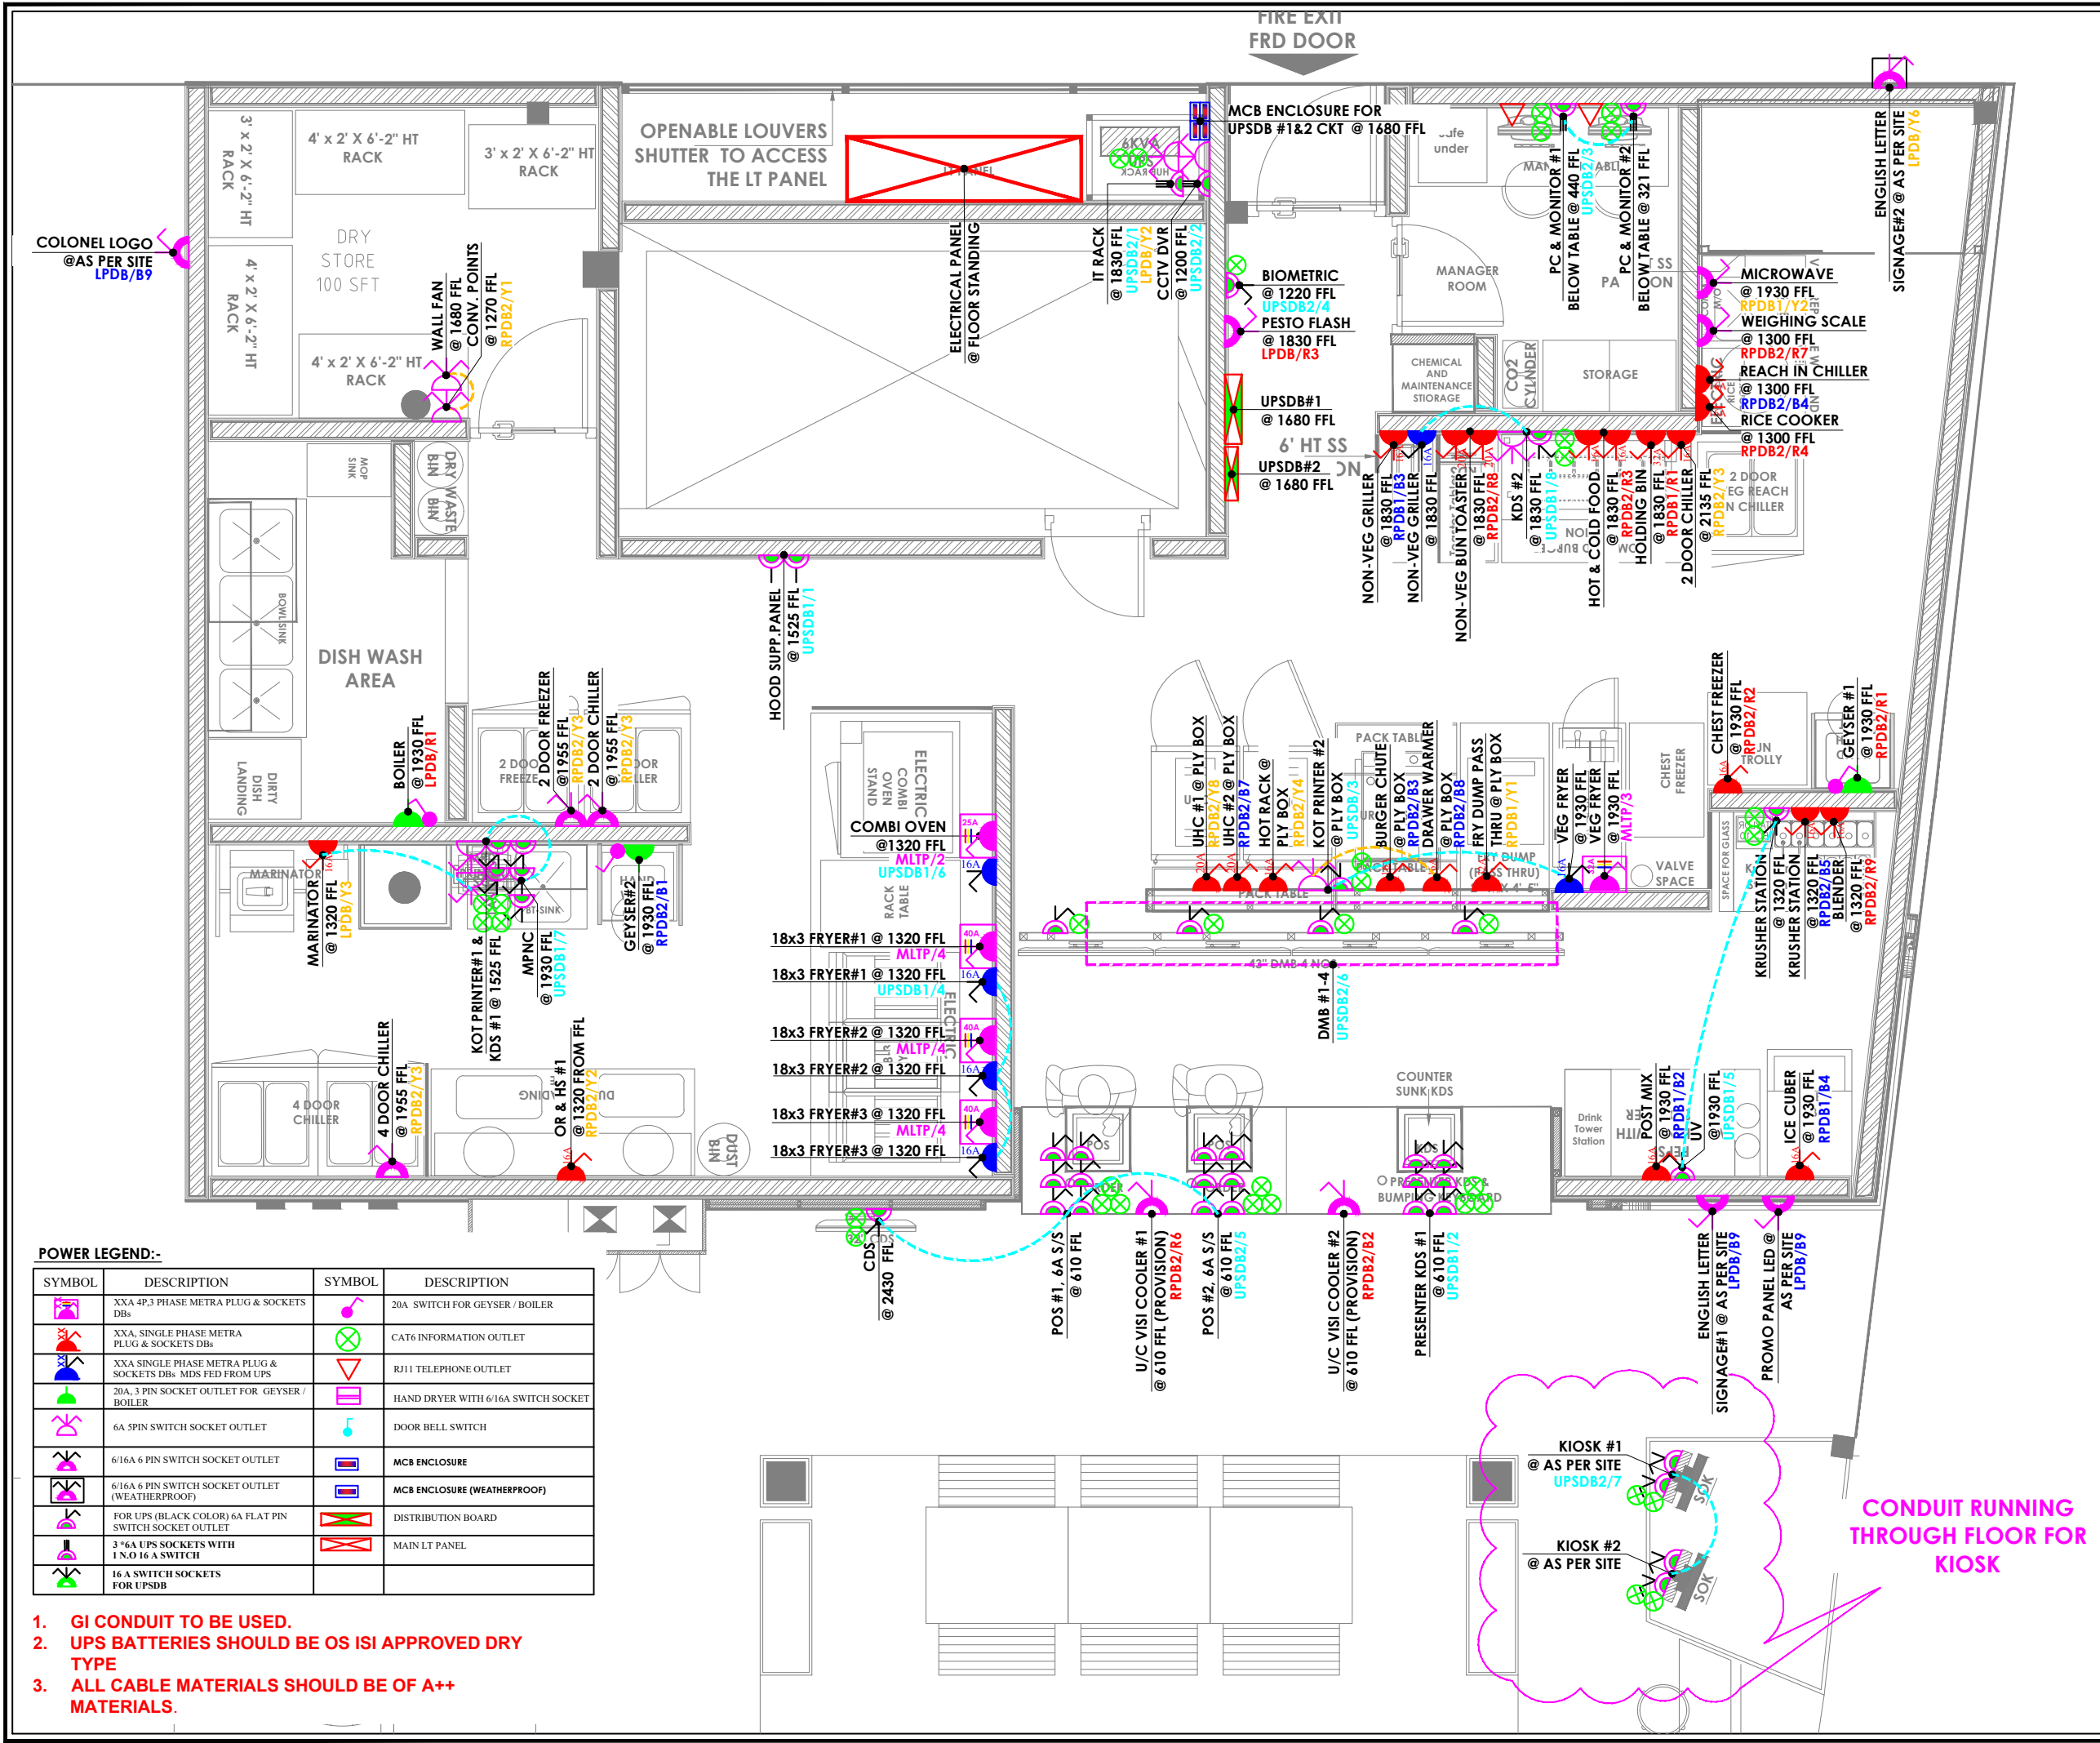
FIRE EXIT
FRD DOOR

3' x 2' X 6'-2" HT RACK
4' x 2' X 6'-2" HT RACK
3' x 2' X 6'-2" HT RACK
4' x 2' X 6'-2" HT RACK
4' x 2' X 6'-2" HT RACK
DRY STORE 100 SFT

OPENABLE LOUVERS SHUTTER TO ACCESS THE LT PANEL

COLONEL LOGO @AS PER SITE LPDB/B9

WALL FAN @ 1680 FFL
CONV. POINTS @ 1270 FFL RPDB2/Y1

ELECTRICAL PANEL @ FLOOR STANDING

IT RACK @ 1830 FFL UPSDB2/1 LPDB/Y2
CCTV DVR @ 1200 FFL UPSDB2/2

MCB ENCLOSURE FOR UPSDB #1&2 CKT @ 1680 FFL

BIOMETRIC @ 1220 FFL UPSDB2/4
PESTO FLASH @ 1830 FFL LPDB/R3
UPSDB#1 @ 1680 FFL
6' HT SS
UPSDB#2 @ 1680 FFL

MANAGER ROOM
PC & MONITOR #1 BELOW TABLE @ 440 FFL UPSDB2/3
PC & MONITOR #2 BELOW TABLE @ 321 FFL
CHEMICAL AND MAINTENANCE STORAGE
CO2 CYLINDER
STORAGE

ENGLISH LETTER SIGNAGE#2 @ AS PER SITE LPDB/Y6

MICROWAVE @ 1930 FFL RPDB1/Y2
WEIGHING SCALE @ 1300 FFL RPDB2/R7
REACH IN CHILLER @ 1300 FFL RPDB2/B4
RICE COOKER @ 1300 FFL RPDB2/R4

NON-VEG GRILLER @ 1830 FFL RPDB1/B3
NON-VEG GRILLER @ 1830 FFL
NON-VEG BUN TOASTER @ 1830 FFL RPDB2/R8
KDS #2 @ 1830 FFL UPSDB1/8
HOT & COLD FOOD HOLDING BIN @ 1830 FFL RPDB2/R3
2 DOOR CHILLER @ 2135 FFL RPDB1/R1 RPDB2/Y3
2 DOOR REACH IN CHILLER

HOOD SUPP.PANEL @ 1525 FFL UPSDB1/1

MOP SINK
DRY BIN
WASTE BIN
BOWL SINK
DISH WASH AREA
DIRTY DISH LANDING
BOILER @ 1930 FFL LPDB/R1
2 DOOR FREEZER @1955 FFL RPDB2/Y3
2 DOOR CHILLER @ 1955 FFL RPDB2/Y3

MARINATOR @ 1320 FFL LPDB/Y3
KOT PRINTER#1 & KDS #1 @ 1525 FFL
MPNC @ 1930 FFL UPSDB1/7
GEYSER#2 @ 1930 FFL RPDB2/B1

ELECTRIC COMBI OVEN STAND
COMBI OVEN @1320 FFL MLTP/2 UPSDB1/6
RACK TABLE

18x3 FRYER#1 @ 1320 FFL MLTP/4
18x3 FRYER#1 @ 1320 FFL UPSDB1/4
18x3 FRYER#2 @ 1320 FFL MLTP/4
18x3 FRYER#2 @ 1320 FFL
18x3 FRYER#3 @ 1320 FFL MLTP/4
18x3 FRYER#3 @ 1320 FFL

4 DOOR CHILLER
4 DOOR CHILLER @ 1955 FFL RPDB2/Y3
OR & HS #1 @ 1320 FROM FFL RPDB2/Y2
DUST BIN

UHC #1 @ PLY BOX RPDB2/Y8
UHC #2 @ PLY BOX RPDB2/B7
HOT RACK @ PLY BOX RPDB2/Y4
KOT PRINTER #2 @ PLY BOX UPSDB/3
PACK TABLE
BURGER CHUTE @ PLY BOX RPDB2/B3
DRAWER WARMER @ PLY BOX RPDB2/B8
FRY DUMP PASS THRU @ PLY BOX RPDB1/Y1
VEG FRYER @ 1930 FFL
VEG FRYER @ 1930 FFL MLTP/3
FRY DUMP (PASS THRU)
PACK TABLE
CHEST FREEZER
VALVE SPACE
CHEST FREEZER @ 1930 FFL RPDB2/R2
TROLLY
GEYSER #1 @ 1930 FFL RPDB2/R1
SPACE FOR GLASS
KRUSHER STATION
KRUSHER STATION @ 1320 FFL RPDB2/B5
BLENDER @ 1320 FFL RPDB2/R9

43" DMB 4 NOS
DMB #1-4 UPSDB2/6

COUNTER SUNK KDS
POS
POS
PRESENTER KDS & BUMP BOARD
Drink Tower Station
POST MIX @ 1930 FFL RPDB1/B2
UV @1930 FFL UPSDB1/5
ICE CUBER @ 1930 FFL RPDB1/B4

CDS @ 2430 FFL
POS #1, 6A S/S @ 610 FFL
U/C VISI COOLER #1 @ 610 FFL (PROVISION) RPDB2/R6
POS #2, 6A S/S @ 610 FFL UPSDB2/5
U/C VISI COOLER #2 @ 610 FFL (PROVISION) RPDB2/B2
PRESENTER KDS #1 @ 610 FFL UPSDB1/2
ENGLISH LETTER SIGNAGE#1 @ AS PER SITE LPDB/B9
PROMO PANEL LED @ AS PER SITE LPDB/B9

KIOSK #1 @ AS PER SITE UPSDB2/7
KIOSK #2 @ AS PER SITE

CONDUIT RUNNING THROUGH FLOOR FOR KIOSK

POWER LEGEND:-

| SYMBOL | DESCRIPTION | SYMBOL | DESCRIPTION |
|---|---|---|---|
| | XXA 4P,3 PHASE METRA PLUG & SOCKETS DBs | | 20A SWITCH FOR GEYSER / BOILER |
| | XXA, SINGLE PHASE METRA PLUG & SOCKETS DBs | | CAT6 INFORMATION OUTLET |
| | XXA SINGLE PHASE METRA PLUG & SOCKETS DBs MDS FED FROM UPS | | RJ11 TELEPHONE OUTLET |
| | 20A, 3 PIN SOCKET OUTLET FOR GEYSER / BOILER | | HAND DRYER WITH 6/16A SWITCH SOCKET |
| | 6A 5PIN SWITCH SOCKET OUTLET | | DOOR BELL SWITCH |
| | 6/16A 6 PIN SWITCH SOCKET OUTLET | | MCB ENCLOSURE |
| | 6/16A 6 PIN SWITCH SOCKET OUTLET (WEATHERPROOF) | | MCB ENCLOSURE (WEATHERPROOF) |
| | FOR UPS (BLACK COLOR) 6A FLAT PIN SWITCH SOCKET OUTLET | | DISTRIBUTION BOARD |
| | 3 *6A UPS SOCKETS WITH 1 N.O 16 A SWITCH | | MAIN LT PANEL |
| | 16 A SWITCH SOCKETS FOR UPSDB | | |

1. GI CONDUIT TO BE USED.
2. UPS BATTERIES SHOULD BE OS ISI APPROVED DRY TYPE
3. ALL CABLE MATERIALS SHOULD BE OF A++ MATERIALS.